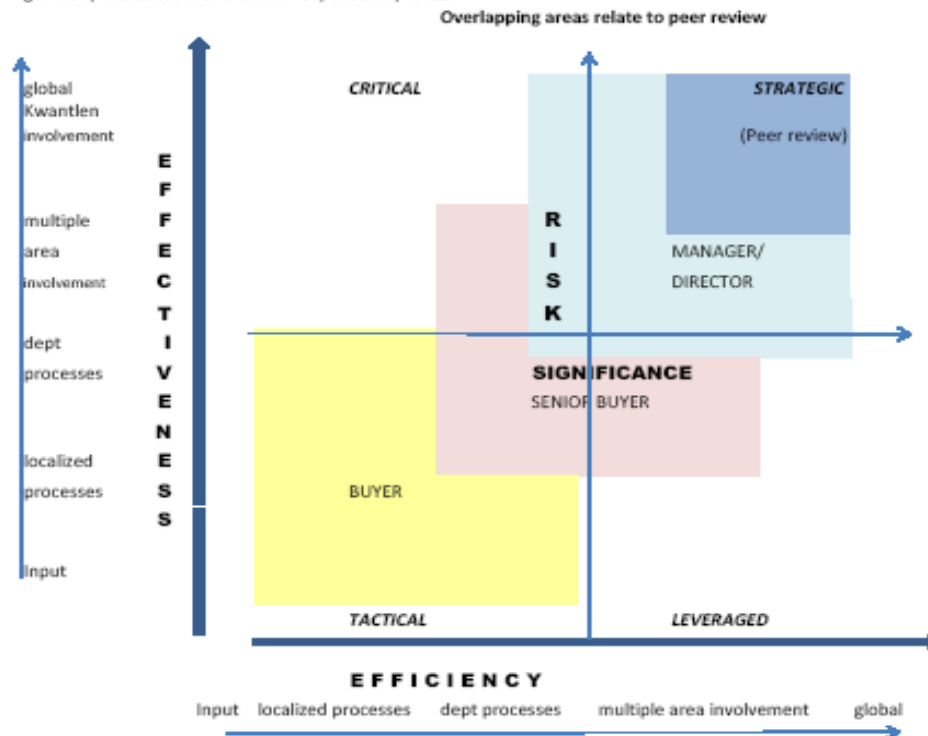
Overlapping areas relate to peer review

global Kwantlen involvement

multiple area involvement

dept processes

localized processes

Input

EFFECTIVENESS

CRITICAL

STRATEGIC

(Peer review)

RISK

MANAGER/ DIRECTOR

SIGNIFICANCE

SENIOR BUYER

BUYER

TACTICAL

LEVERAGED

EFFICIENCY

Input localized processes dept processes multiple area involvement global